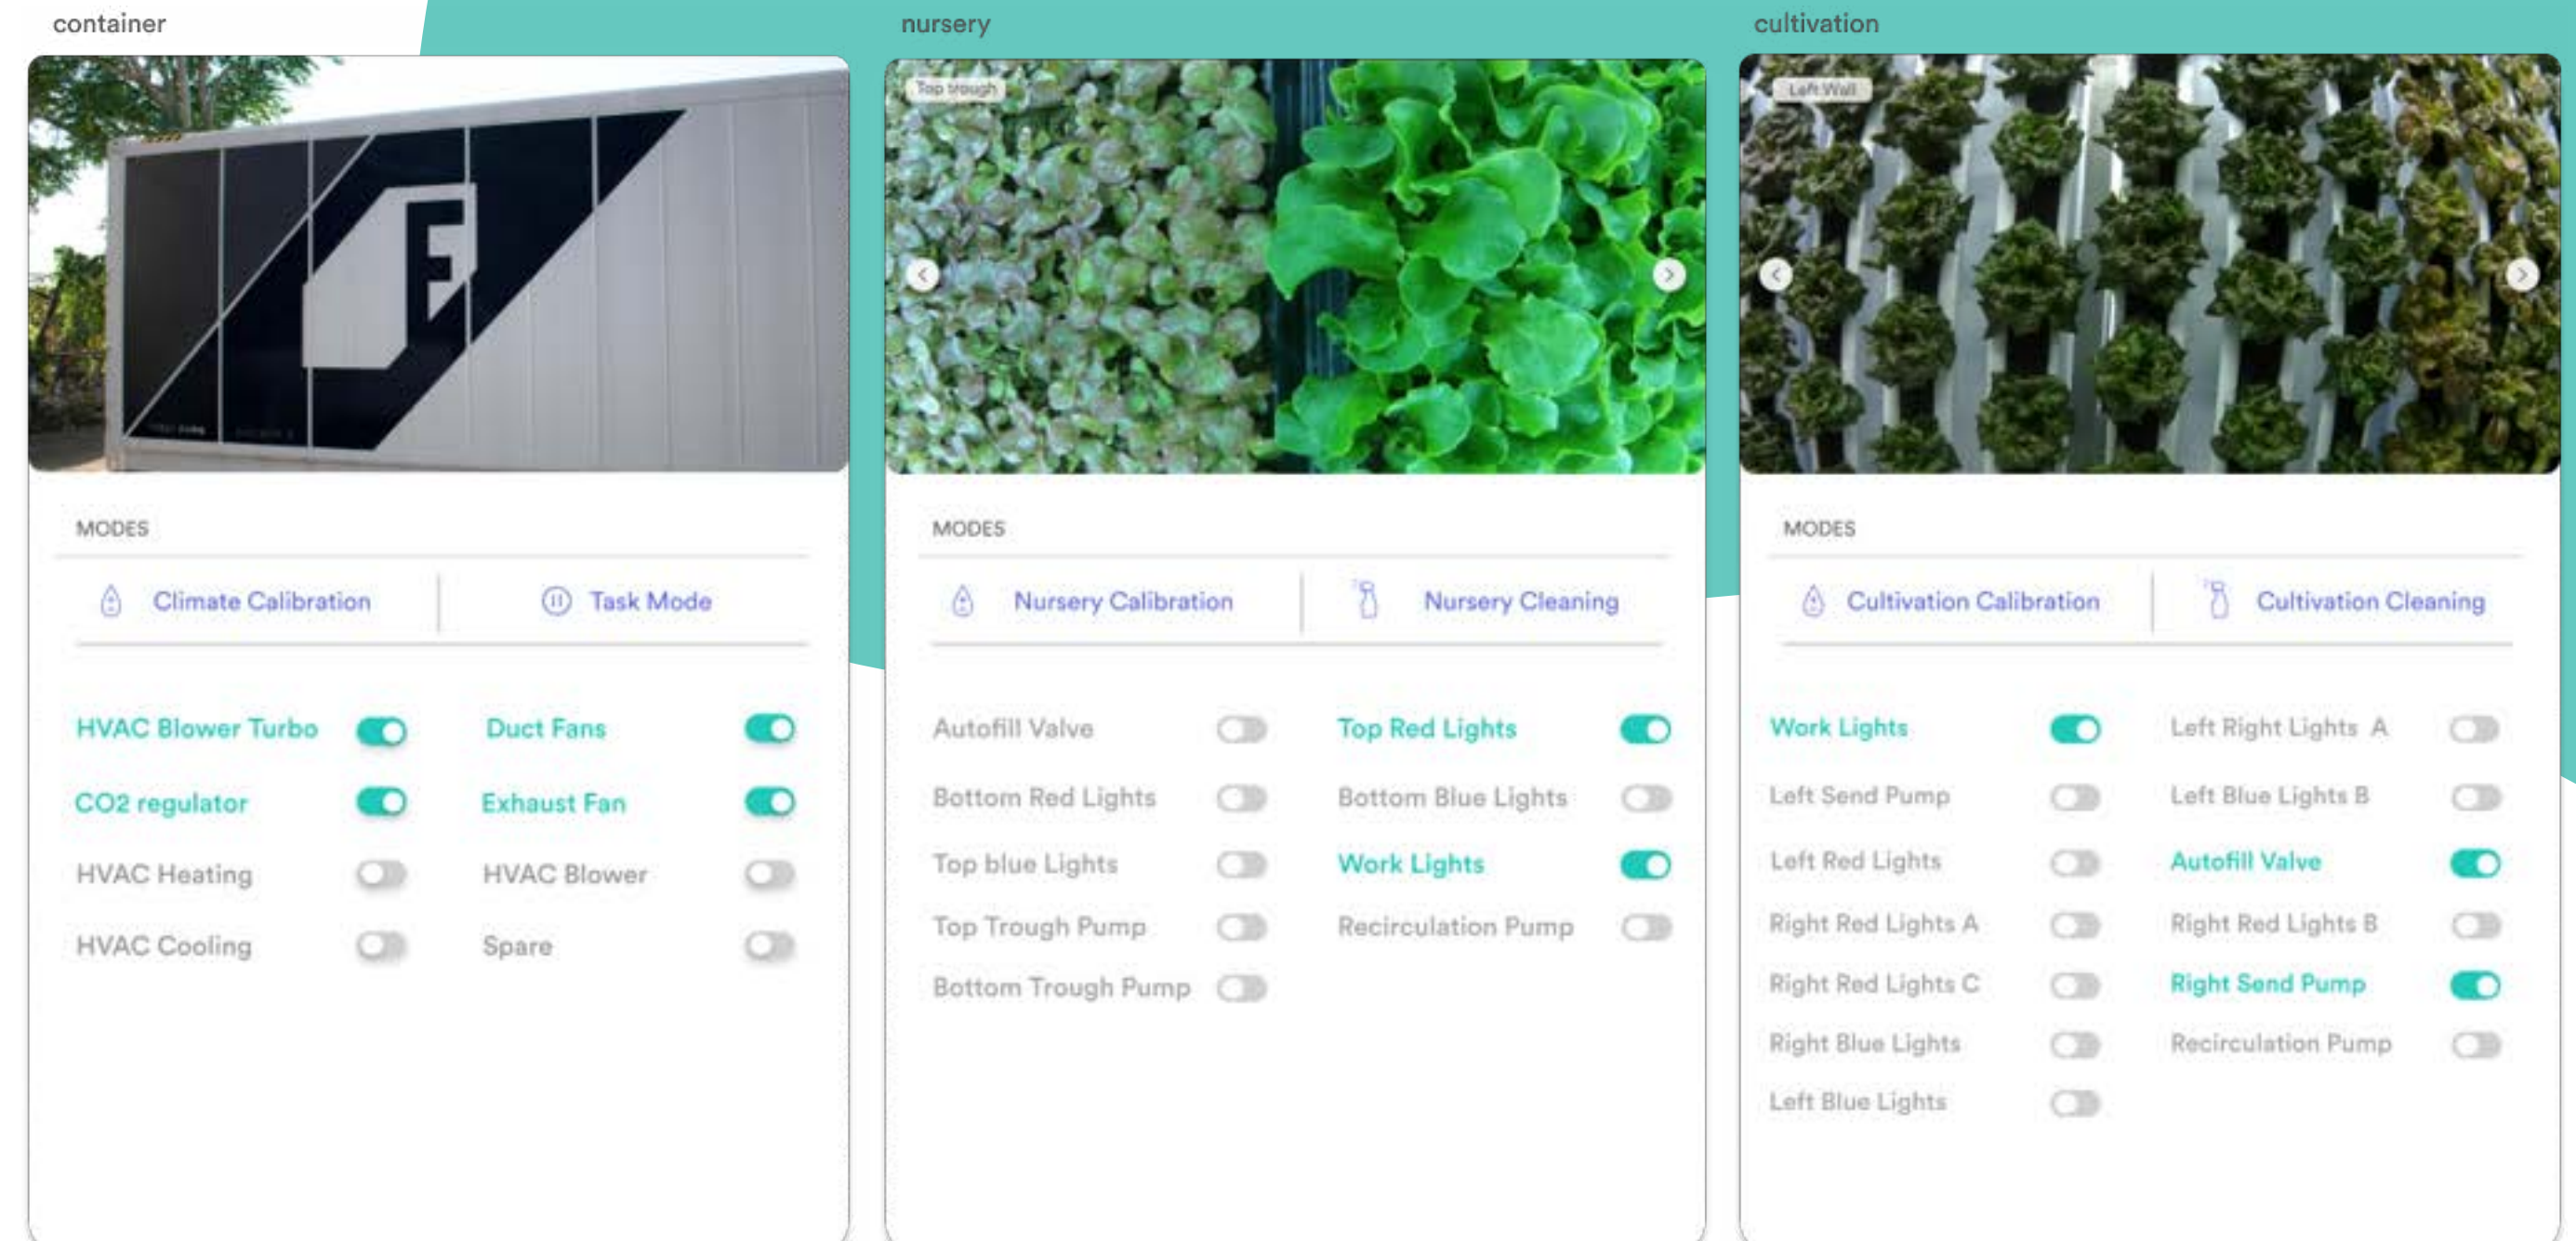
container

F

MODES

Climate Calibration | Task Mode

HVAC Blower Turbo
Duct Fans
CO2 regulator
Exhaust Fan
HVAC Heating
HVAC Blower
HVAC Cooling
Spare

nursery

Top trough

MODES

Nursery Calibration | Nursery Cleaning

Autofill Valve
Top Red Lights
Bottom Red Lights
Bottom Blue Lights
Top blue Lights
Work Lights
Top Trough Pump
Recirculation Pump
Bottom Trough Pump

cultivation

Left Wall

MODES

Cultivation Calibration | Cultivation Cleaning

Work Lights
Left Right Lights A
Left Send Pump
Left Blue Lights B
Left Red Lights
Autofill Valve
Right Red Lights A
Right Red Lights B
Right Red Lights C
Right Send Pump
Right Blue Lights
Recirculation Pump
Left Blue Lights